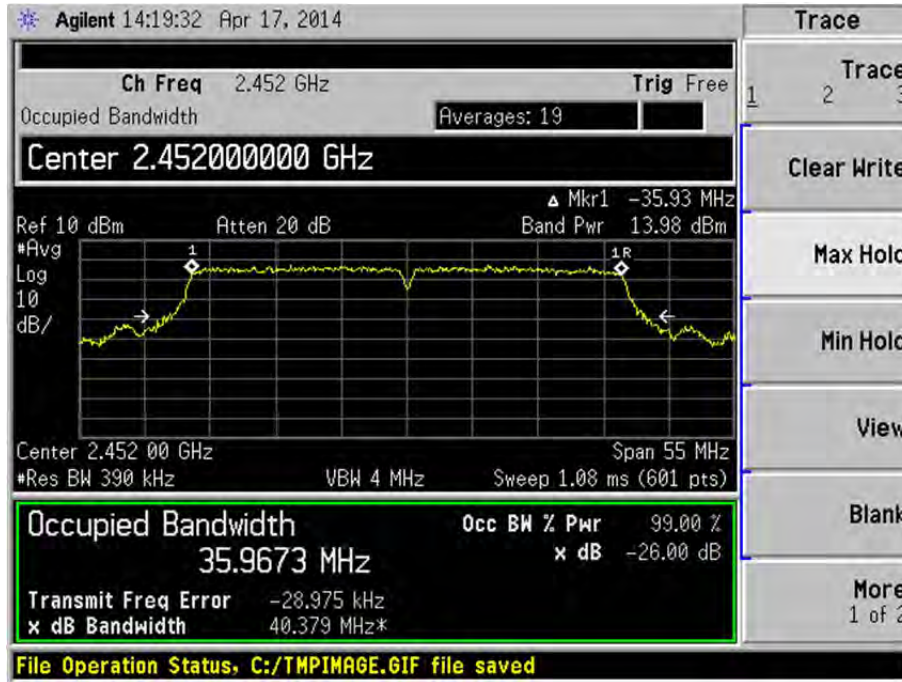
Agilent 14:19:32 Apr 17, 2014

Trace

Ch Freq 2.452 GHz
Trig Free
Occupied Bandwidth
Averages: 19

Center 2.452000000 GHz

Δ Mkr1 -35.93 MHz
Ref 10 dBm Atten 20 dB Band Pwr 13.98 dBm
#Avg
Log
10
dB/

1
1R

Center 2.452 00 GHz Span 55 MHz
#Res BW 390 kHz VBW 4 MHz Sweep 1.08 ms (601 pts)

Occupied Bandwidth
35.9673 MHz
Occ BW % Pwr 99.00 %
x dB -26.00 dB
Transmit Freq Error -28.975 kHz
x dB Bandwidth 40.379 MHz*

File Operation Status, C:/TMPIMAGE.GIF file saved

Trace
1 2 3

Clear Write

Max Hold

Min Hold

View

Blank

More
1 of 2